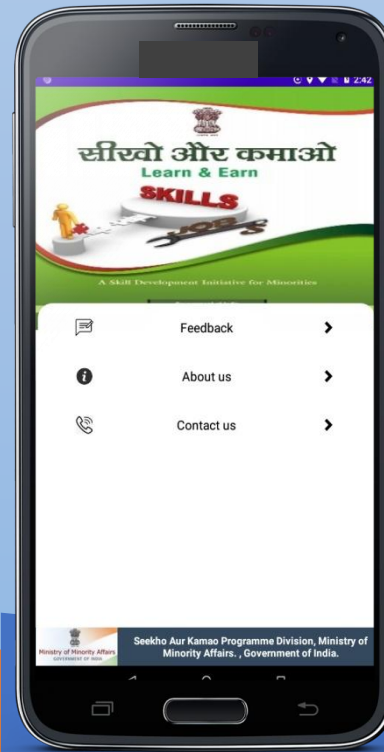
2:42

सीखो और कमाओ
Learn & Earn
SKILLS
JOBS

A Skill Development Initiative for Minorities

Feedback

About us

Contact us

Ministry of Minority Affairs
GOVERNMENT OF INDIA

Seekho Aur Kamao Programme Division, Ministry of Minority Affairs. , Government of India.